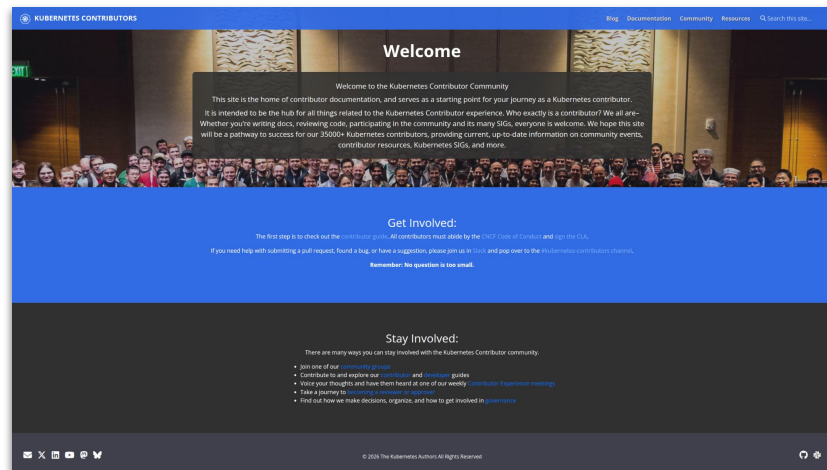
KUBERNETES CONTRIBUTORS

Blog Documentation Community Resources Search this site...

EXIT

Welcome

Welcome to the Kubernetes Contributor Community

This site is the home of contributor documentation, and serves as a starting point for your journey as a Kubernetes contributor.

It is intended to be the hub for all things related to the Kubernetes Contributor experience. Who exactly is a contributor? We all are– Whether you're writing docs, reviewing code, participating in the community and its many SIGs, everyone is welcome. We hope this site will be a pathway to success for our 35000+ Kubernetes contributors, providing current, up-to-date information on community events, contributor resources, Kubernetes SIGs, and more.

Get Involved:

The first step is to check out the contributor guide. All contributors must abide by the CNCF Code of Conduct and sign the CLA.

If you need help with submitting a pull request, found a bug, or have a suggestion, please join us in Slack and pop over to the #kubernetes-contributors channel.

Remember: No question is too small.

Stay Involved:

There are many ways you can stay involved with the Kubernetes Contributor community.

- Join one of our community groups
- Contribute to and explore our contributor and developer guides
- Voice your thoughts and have them heard at one of our weekly Contributor Experience meetings
- Take a journey to becoming a reviewer or approver!
- Find out how we make decisions, organize, and how to get involved in governance

© 2026 The Kubernetes Authors All Rights Reserved